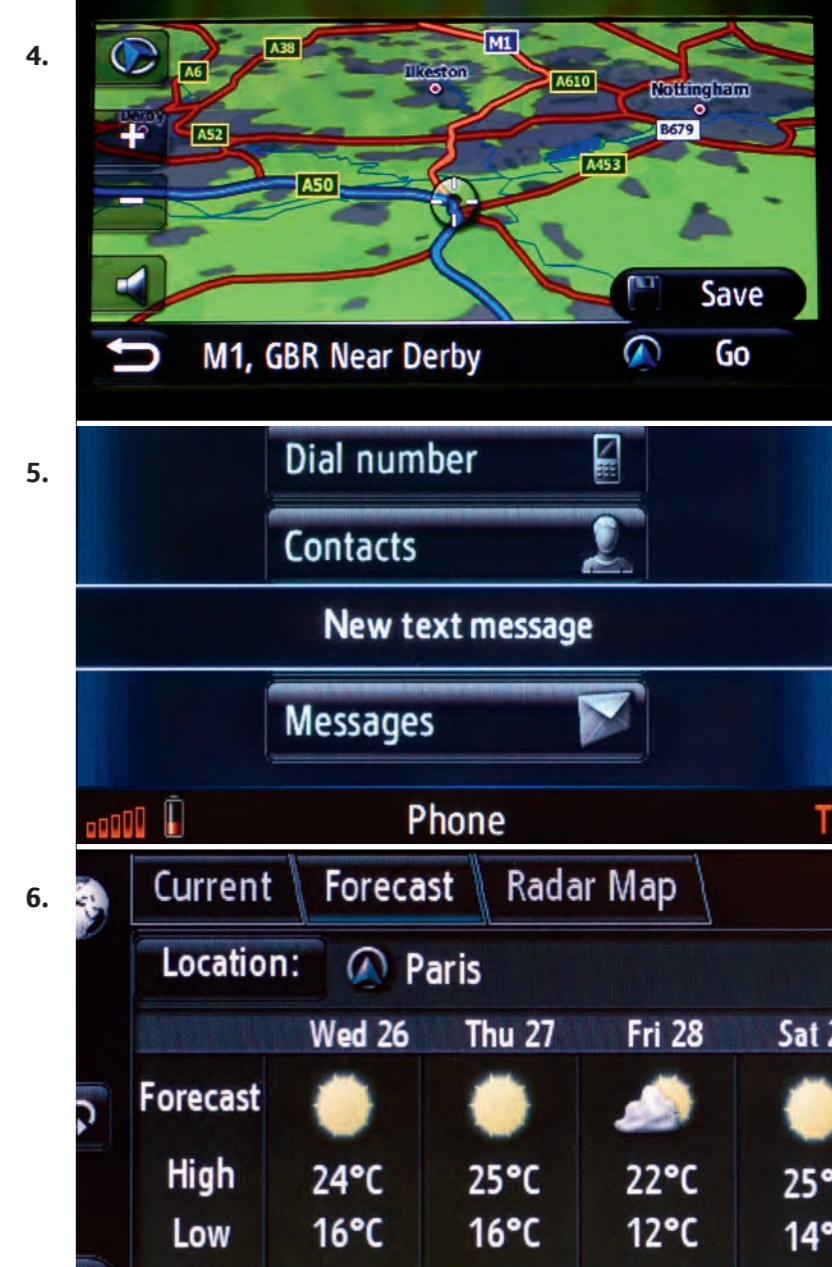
4.

A38
M1
A6
Ilkeston
A610
Nottingham
Derby
A52
B679
A453
A50
Save
M1, GBR Near Derby
Go

5.

Dial number
Contacts
New text message
Messages
Phone
T

6.

Current
Forecast
Radar Map
Location:
Paris

| | Wed 26 | Thu 27 | Fri 28 | Sat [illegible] |
|---|---|---|---|---|
| Forecast | | | | |
| High | 24°C | 25°C | 22°C | 25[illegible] |
| Low | 16°C | 16°C | 12°C | 14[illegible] |